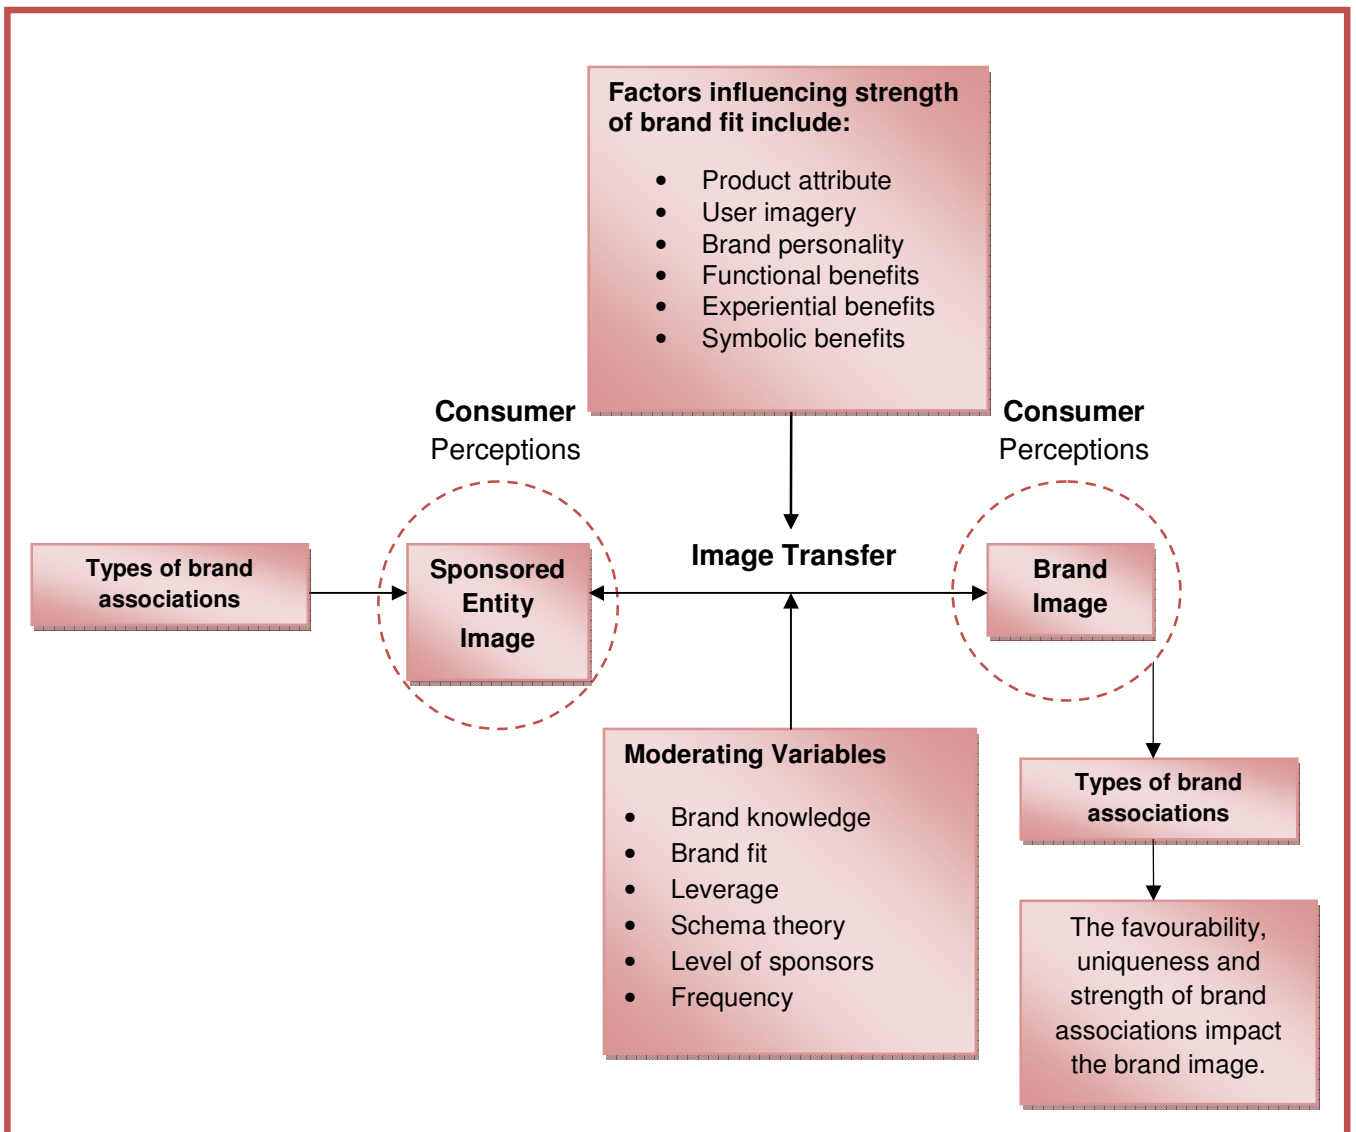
Factors influencing strength of brand fit include:

- Product attribute
- User imagery
- Brand personality
- Functional benefits
- Experiential benefits
- Symbolic benefits

Consumer Perceptions

Consumer Perceptions

Types of brand associations

Sponsored Entity Image

Image Transfer

Brand Image

Moderating Variables

- Brand knowledge
- Brand fit
- Leverage
- Schema theory
- Level of sponsors
- Frequency

Types of brand associations

The favourability, uniqueness and strength of brand associations impact the brand image.